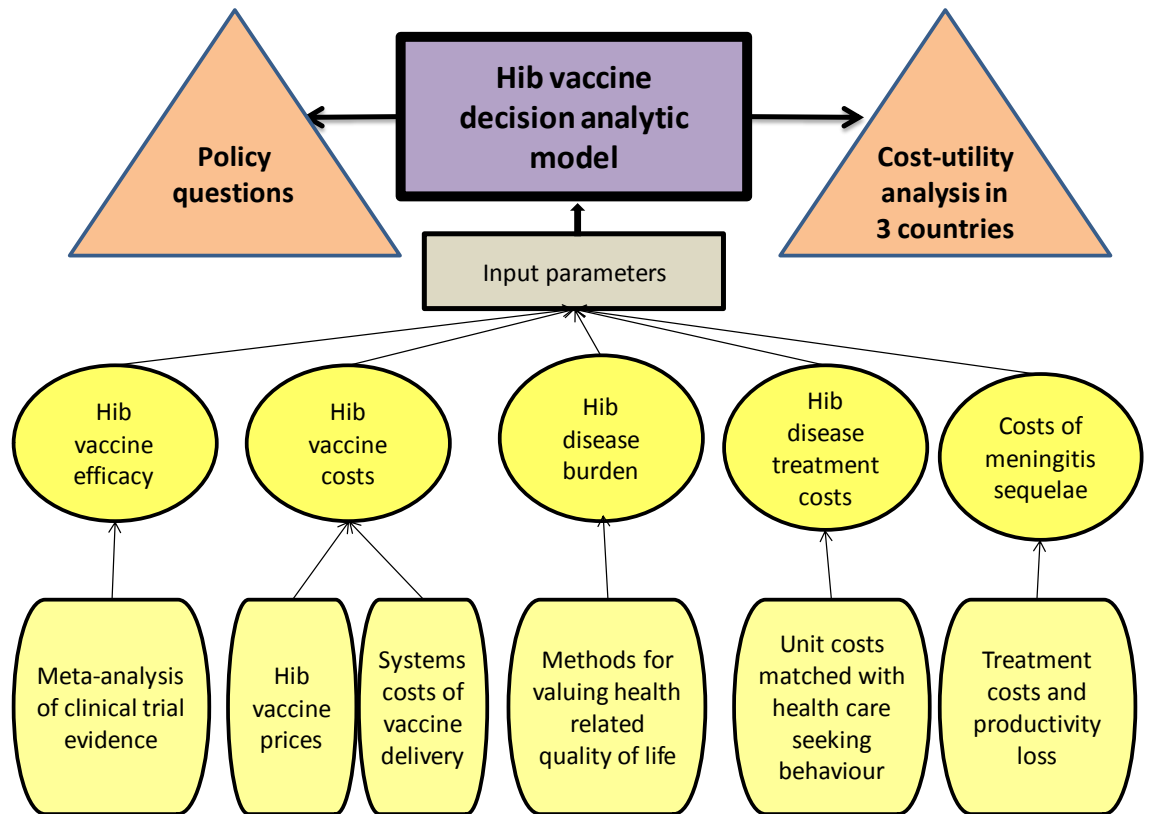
Policy questions

Hib vaccine decision analytic model

Cost-utility analysis in 3 countries

Input parameters

Hib vaccine efficacy

Hib vaccine costs

Hib disease burden

Hib disease treatment costs

Costs of meningitis sequelae

Meta-analysis of clinical trial evidence

Hib vaccine prices

Systems costs of vaccine delivery

Methods for valuing health related quality of life

Unit costs matched with health care seeking behaviour

Treatment costs and productivity loss